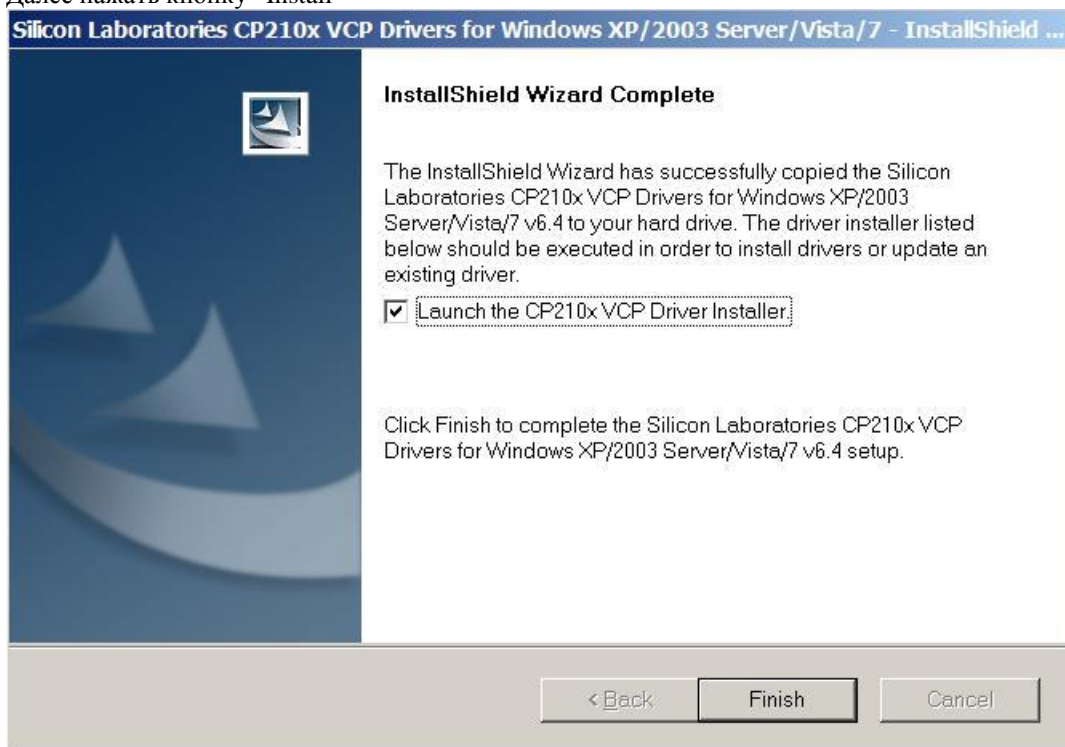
Далее нажать кнопку "Install"

Silicon Laboratories CP210x VCP Drivers for Windows XP/2003 Server/Vista/7 - InstallShield ...

InstallShield Wizard Complete

The InstallShield Wizard has successfully copied the Silicon Laboratories CP210x VCP Drivers for Windows XP/2003 Server/Vista/7 v6.4 to your hard drive. The driver installer listed below should be executed in order to install drivers or update an existing driver.

Launch the CP210x VCP Driver Installer.

Click Finish to complete the Silicon Laboratories CP210x VCP Drivers for Windows XP/2003 Server/Vista/7 v6.4 setup.

< Back

Finish

Cancel